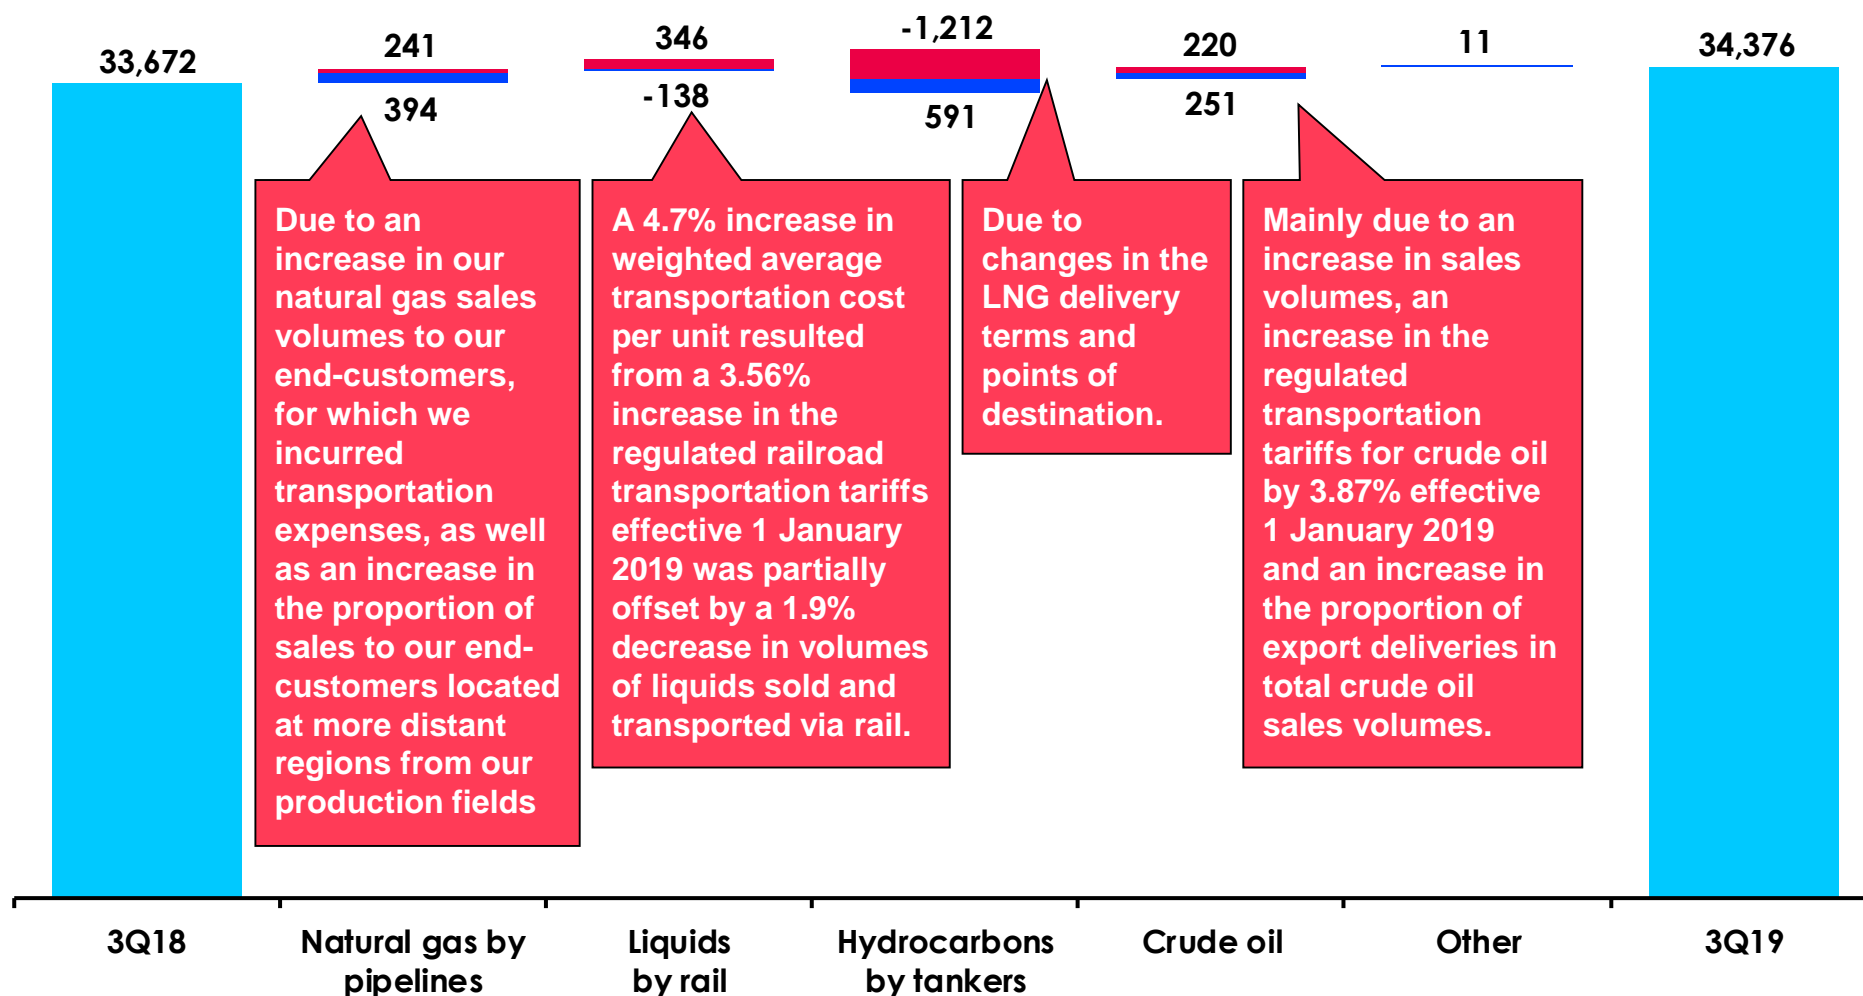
33,672

241

394

346

-138

-1,212

591

220

251

11

34,376

Due to an increase in our natural gas sales volumes to our end-customers, for which we incurred transportation expenses, as well as an increase in the proportion of sales to our end-customers located at more distant regions from our production fields

A 4.7% increase in weighted average transportation cost per unit resulted from a 3.56% increase in the regulated railroad transportation tariffs effective 1 January 2019 was partially offset by a 1.9% decrease in volumes of liquids sold and transported via rail.

Due to changes in the LNG delivery terms and points of destination.

Mainly due to an increase in sales volumes, an increase in the regulated transportation tariffs for crude oil by 3.87% effective 1 January 2019 and an increase in the proportion of export deliveries in total crude oil sales volumes.

3Q18

Natural gas by pipelines

Liquids by rail

Hydrocarbons by tankers

Crude oil

Other

3Q19